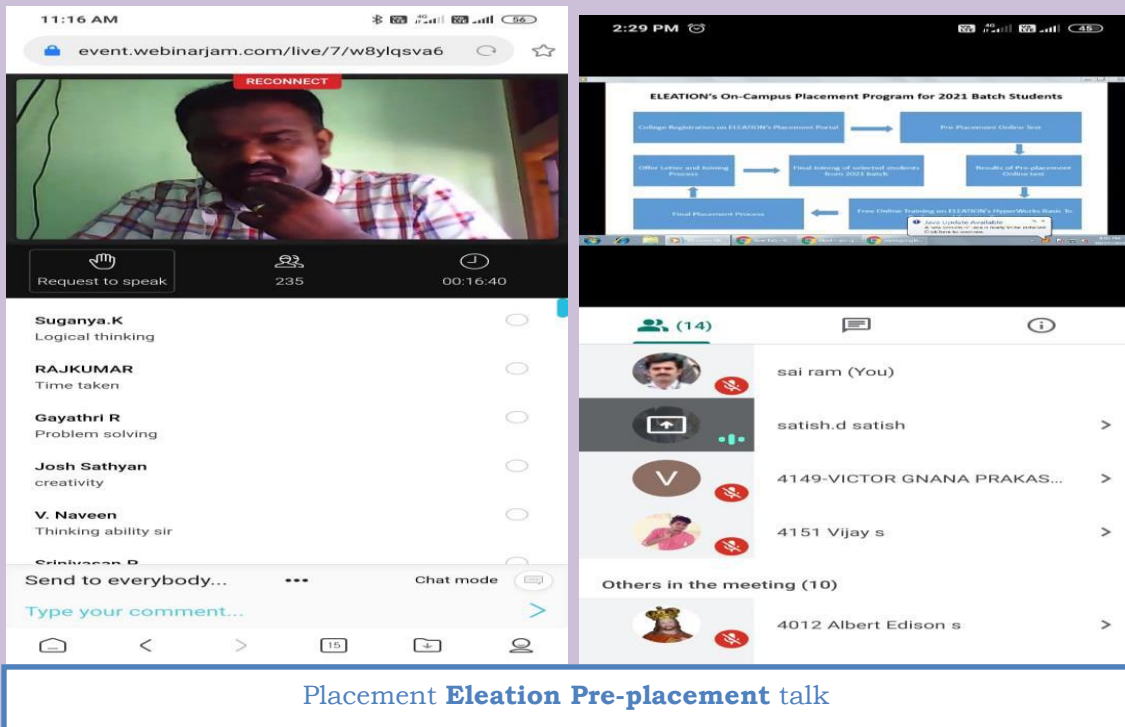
11:16 AM

event.webinarjam.com/live/7/w8ylqsva6

RECONNECT

Request to speak

235

00:16:40

Suganya.K
Logical thinking

RAJKUMAR
Time taken

Gayathri R
Problem solving

Josh Sathyan
creativity

V. Naveen
Thinking ability sir

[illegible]

Send to everybody...

Chat mode

Type your comment...

15

2:29 PM

ELEATION's On-Campus Placement Program for 2021 Batch Students

College Registration on ELEATION's Placement Portal

Pre Placement Online Test

Offer Letter and Joining Process

Final training of selected students from 2021 batch

Results of Pre-placement Online test

Final Placement Process

Free Online Training on ELEATION's HyperWorks Basic To

(14)

sai ram (You)

satish.d satish

4149-VICTOR GNANA PRAKAS...

4151 Vijay s

Others in the meeting (10)

4012 Albert Edison s

Placement **Eleation Pre-placement** talk